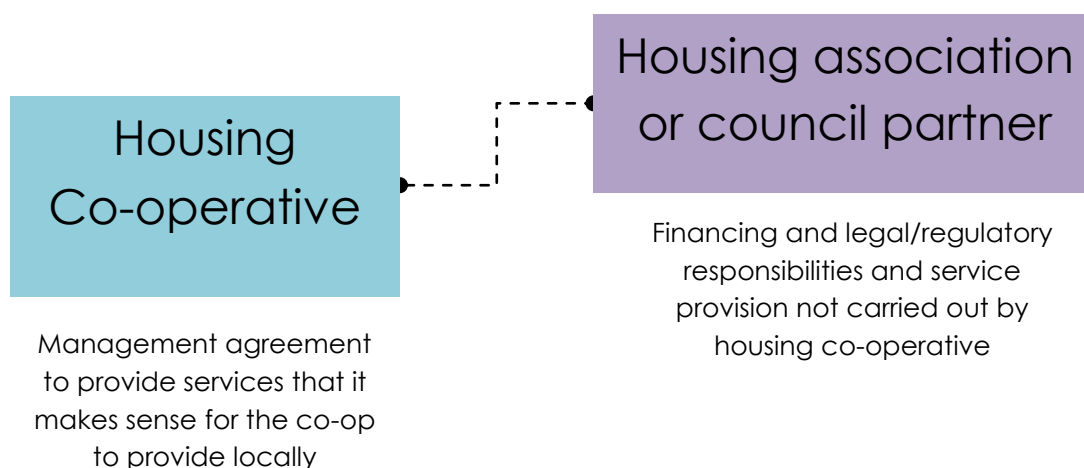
Housing Co-operative

Management agreement to provide services that it makes sense for the co-op to provide locally

Housing association or council partner

Financing and legal/regulatory responsibilities and service provision not carried out by housing co-operative